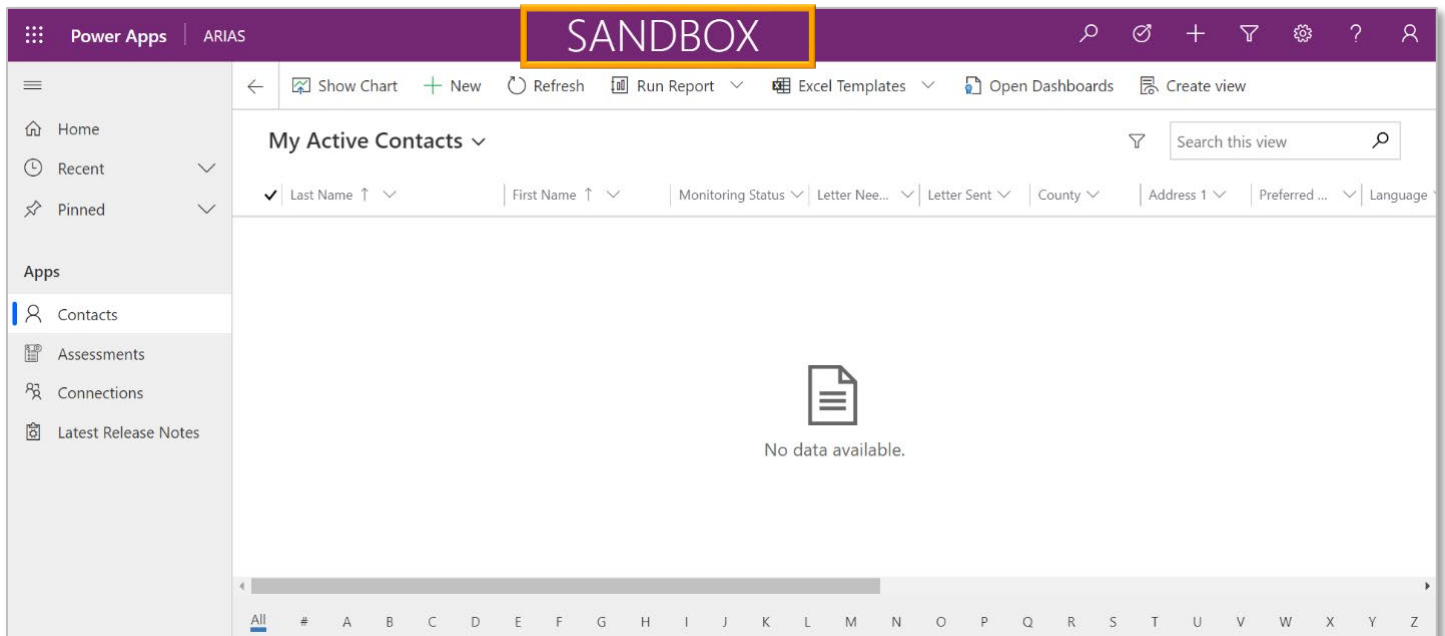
Power Apps | ARIAS

SANDBOX

Home

Recent

Pinned

Apps

Contacts

Assessments

Connections

Latest Release Notes

Show Chart + New Refresh Run Report Excel Templates Open Dashboards Create view

My Active Contacts

Search this view

| Last Name ↑ | First Name ↑ | Monitoring Status | Letter Nee... | Letter Sent | County | Address 1 | Preferred ... | Language |
|---|---|---|---|---|---|---|---|---|

No data available.

All # A B C D E F G H I J K L M N O P Q R S T U V W X Y Z